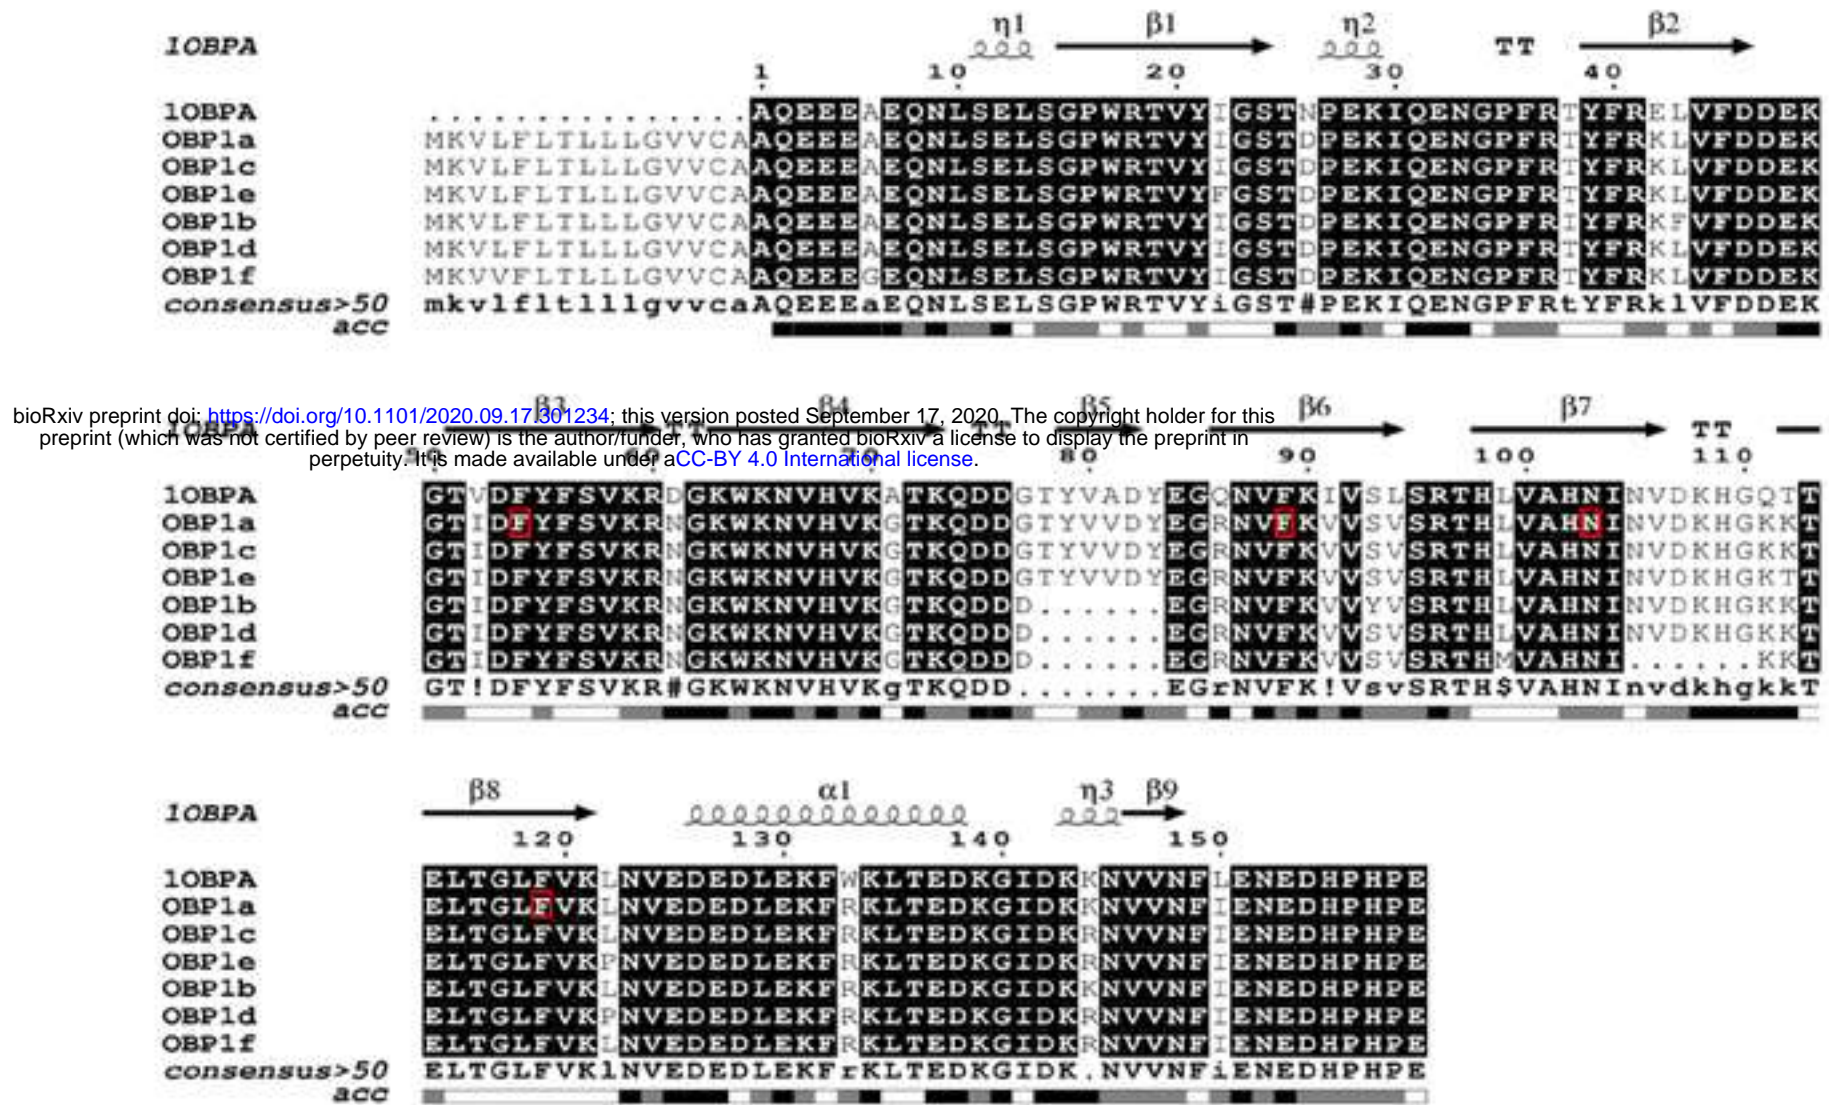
1OBPA η1 β1 η2 TT β2

1 10 20 30 40

1OBPA ................AQEEEAEQNLSELSGPWRTVYIGSTNPEKIQENGPFRTYFRELVFDDEK
OBP1a MKVLFLTLLLGVVCAAQEEEAEQNLSELSGPWRTVYIGSTDPEKIQENGPFRTYFRKLVFDDEK
OBP1c MKVLFLTLLLGVVCAAQEEEAEQNLSELSGPWRTVYIGSTDPEKIQENGPFRTYFRKLVFDDEK
OBP1e MKVLFLTLLLGVVCAAQEEEAEQNLSELSGPWRTVYFGSTDPEKIQENGPFRTYFRKLVFDDEK
OBP1b MKVLFLTLLLGVVCAAQEEEAEQNLSELSGPWRTVYIGSTDPEKIQENGPFRIYFRKFVFDDEK
OBP1d MKVLFLTLLLGVVCAAQEEEAEQNLSELSGPWRTVYIGSTDPEKIQENGPFRTYFRKLVFDDEK
OBP1f MKVVFLTLLLGVVCAAQEEEGEQNLSELSGPWRTVYIGSTDPEKIQENGPFRTYFRKLVFDDEK
consensus>50 mkvlfltlllgvvcaAQEEEaEQNLSELSGPWRTVYiGST#PEKIQENGPFRtYFRklVFDDEK
acc

bioRxiv preprint doi: https://doi.org/10.1101/2020.09.17.301234; this version posted September 17, 2020. The copyright holder for this preprint (which was not certified by peer review) is the author/funder, who has granted bioRxiv a license to display the preprint in perpetuity. It is made available under aCC-BY 4.0 International license.

1OBPA β3 β4 TT β5 β6 β7 TT

80 90 100 110

1OBPA GTVDFYFSVKRDGKWKNVHVKATKQDDGTYVADYEGQNVFKIVSLSRTHLVAHNINVDKHGQTT
OBP1a GTIDFYFSVKRNGKWKNVHVKGTKQDDGTYVVDYEGRNVFKVVSVSRTHLVAHNINVDKHGKKT
OBP1c GTIDFYFSVKRNGKWKNVHVKGTKQDDGTYVVDYEGRNVFKVVSVSRTHLVAHNINVDKHGKKT
OBP1e GTIDFYFSVKRNGKWKNVHVKGTKQDDGTYVVDYEGRNVFKVVSVSRTHLVAHNINVDKHGKTT
OBP1b GTIDFYFSVKRNGKWKNVHVKGTKQDDD......EGRNVFKVVYVSRTHLVAHNINVDKHGKKT
OBP1d GTIDFYFSVKRNGKWKNVHVKGTKQDDD......EGRNVFKVVSVSRTHLVAHNINVDKHGKKT
OBP1f GTIDFYFSVKRNGKWKNVHVKGTKQDDD......EGRNVFKVVSVSRTHMVAHNI......KKT
consensus>50 GT!DFYFSVKR#GKWKNVHVKgTKQDD.......EGrNVFK!VsvSRTH$VAHNInvdkhgkkT
acc

1OBPA β8 α1 η3 β9

120 130 140 150

1OBPA ELTGLFVKLNVEDEDLEKFWKLTEDKGIDKKNVVNFLENEDHPHPE
OBP1a ELTGLFVKLNVEDEDLEKFRKLTEDKGIDKKNVVNFIENEDHPHPE
OBP1c ELTGLFVKLNVEDEDLEKFRKLTEDKGIDKRNVVNFIENEDHPHPE
OBP1e ELTGLFVKPNVEDEDLEKFRKLTEDKGIDKRNVVNFIENEDHPHPE
OBP1b ELTGLFVKLNVEDEDLEKFRKLTEDKGIDKKNVVNFIENEDHPHPE
OBP1d ELTGLFVKPNVEDEDLEKFRKLTEDKGIDKRNVVNFIENEDHPHPE
OBP1f ELTGLFVKLNVEDEDLEKFRKLTEDKGIDKRNVVNFIENEDHPHPE
consensus>50 ELTGLFVKlNVEDEDLEKFrKLTEDKGIDK.NVVNFiENEDHPHPE
acc